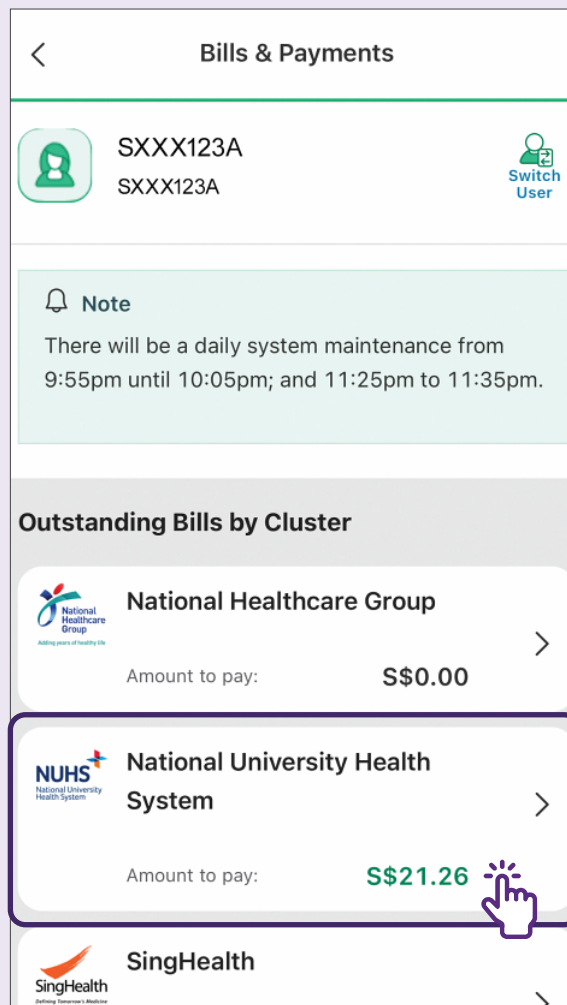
Bills & Payments

SXXX123A
SXXX123A

Switch User

Note
There will be a daily system maintenance from 9:55pm until 10:05pm; and 11:25pm to 11:35pm.

Outstanding Bills by Cluster

National Healthcare Group
Adding years of healthy life

National Healthcare Group
Amount to pay: S$0.00

NUHS
National University Health System

National University Health System
Amount to pay: S$21.26

SingHealth
Defining Tomorrow's Medicine

SingHealth